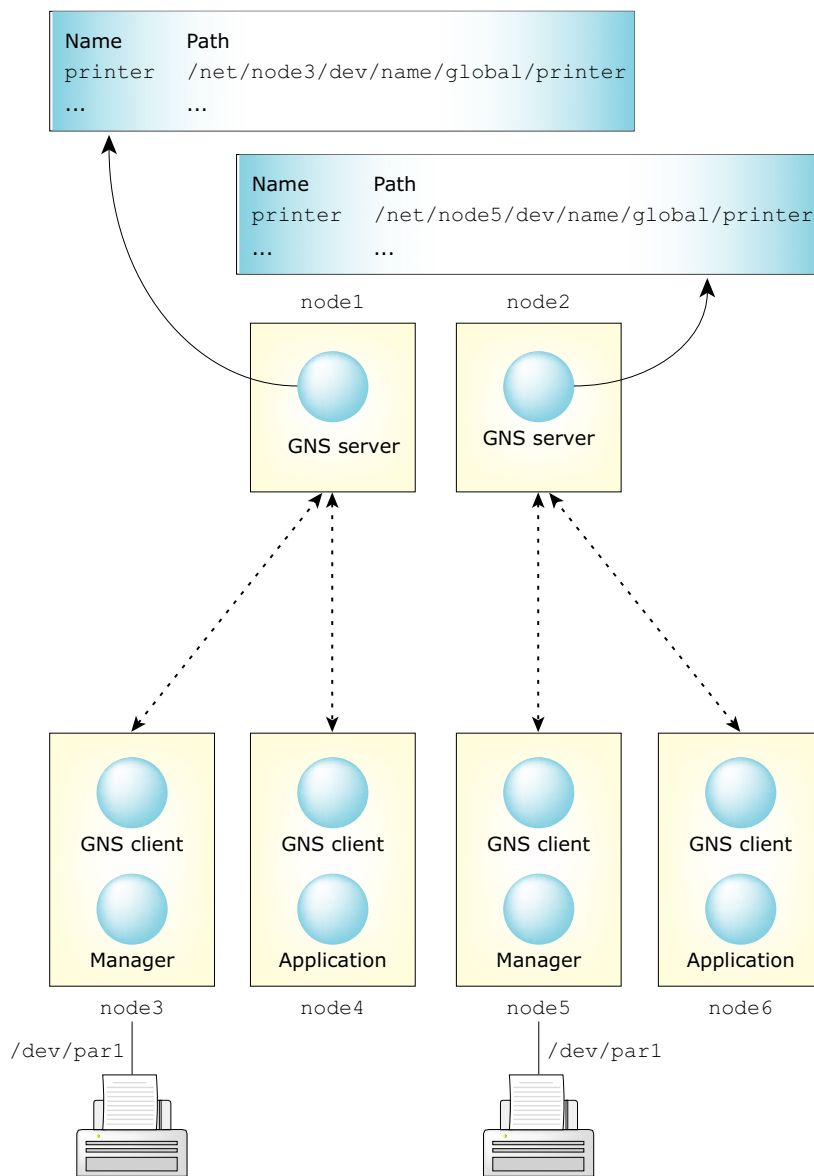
| Name | Path |
|---|---|
| printer | /net/node3/dev/name/global/printer |
| ... | ... |

| Name | Path |
|---|---|
| printer | /net/node5/dev/name/global/printer |
| ... | ... |

node1

GNS server

node2

GNS server

GNS client

Manager

node3

/dev/par1

GNS client

Application

node4

GNS client

Manager

node5

/dev/par1

GNS client

Application

node6